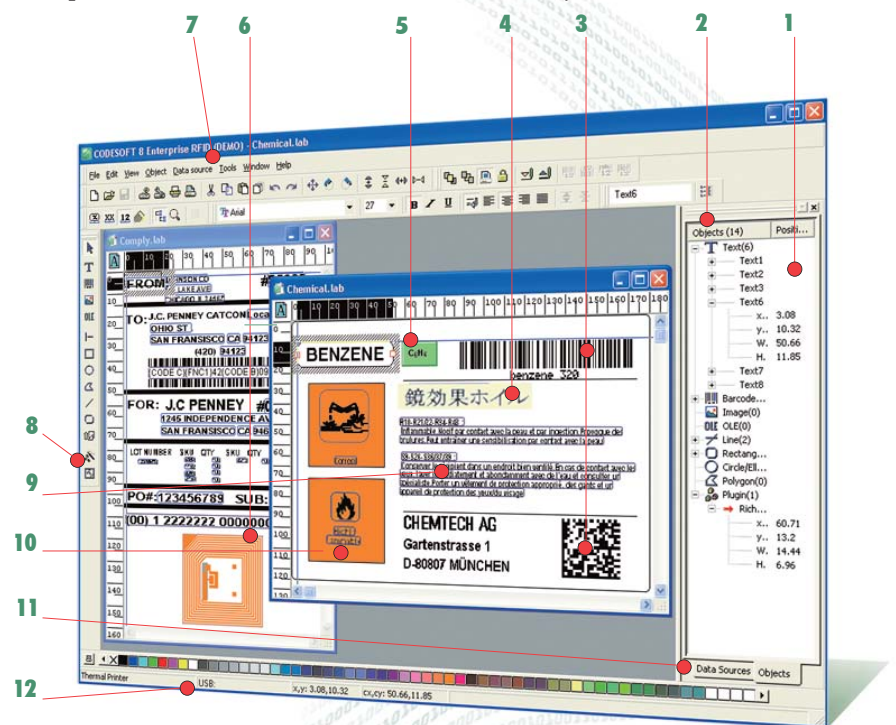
7 6 5 4 3 2 1

CODESOFT 8 Enterprise RFID (DEMO) - Chemical.lab

File Edit View Object Data source Tools Window Help

Text6

Arial 27 B I U

Objects (14) Posit...

Text(6)
Text1
Text2
Text3
Text6
X.. 3.08
y.. 10.32
W. 50.66
H. 11.85
Text7
Text8
Barcode...
Image(0)
OLE(0)
Line(2)
Rectang...
Circle/Ell...
Polygon(0)
Plugin(1)
Rich...
X.. 60.71
y.. 13.2
W. 14.44
H. 6.96

Comply.lab

FROM:
TO: J.C. PENNEY CATCON
OHIO ST
SAN FRANSISCO CA
(420) 94123
FOR: J.C PENNEY
1245 INDEPENDENCE AV
SAN FRANSISCO CA
LOT NUMBER SKU QTY SKU QTY
PO#:123456789 SUB:
(00) 1 2222222 0000000

Chemical.lab

BENZENE
$C_6H_6$
benzene 320
鏡効果ホイル
Corrosif
Inflammable
CHEMTECH AG
Gartenstrasse 1
D-80807 MÜNCHEN

8
9
10
11
12

Data Sources Objects

Thermal Printer USB: x,y: 3.08,10.32 cx,cy: 50.66,11.85